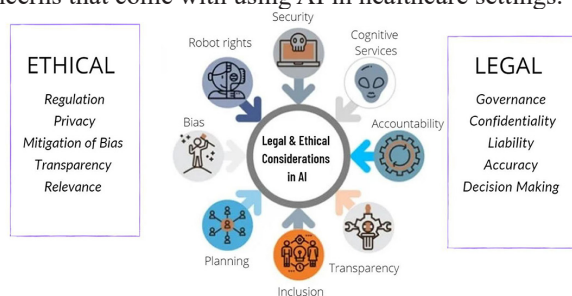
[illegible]cerns that come with using AI in healthcare settings.

ETHICAL

Regulation
Privacy
Mitigation of Bias
Transparency
Relevance

Security

Robot rights

Cognitive Services

Bias

Legal & Ethical Considerations in AI

Accountability

Planning

Transparency

Inclusion

LEGAL

Governance
Confidentiality
Liability
Accuracy
Decision Making